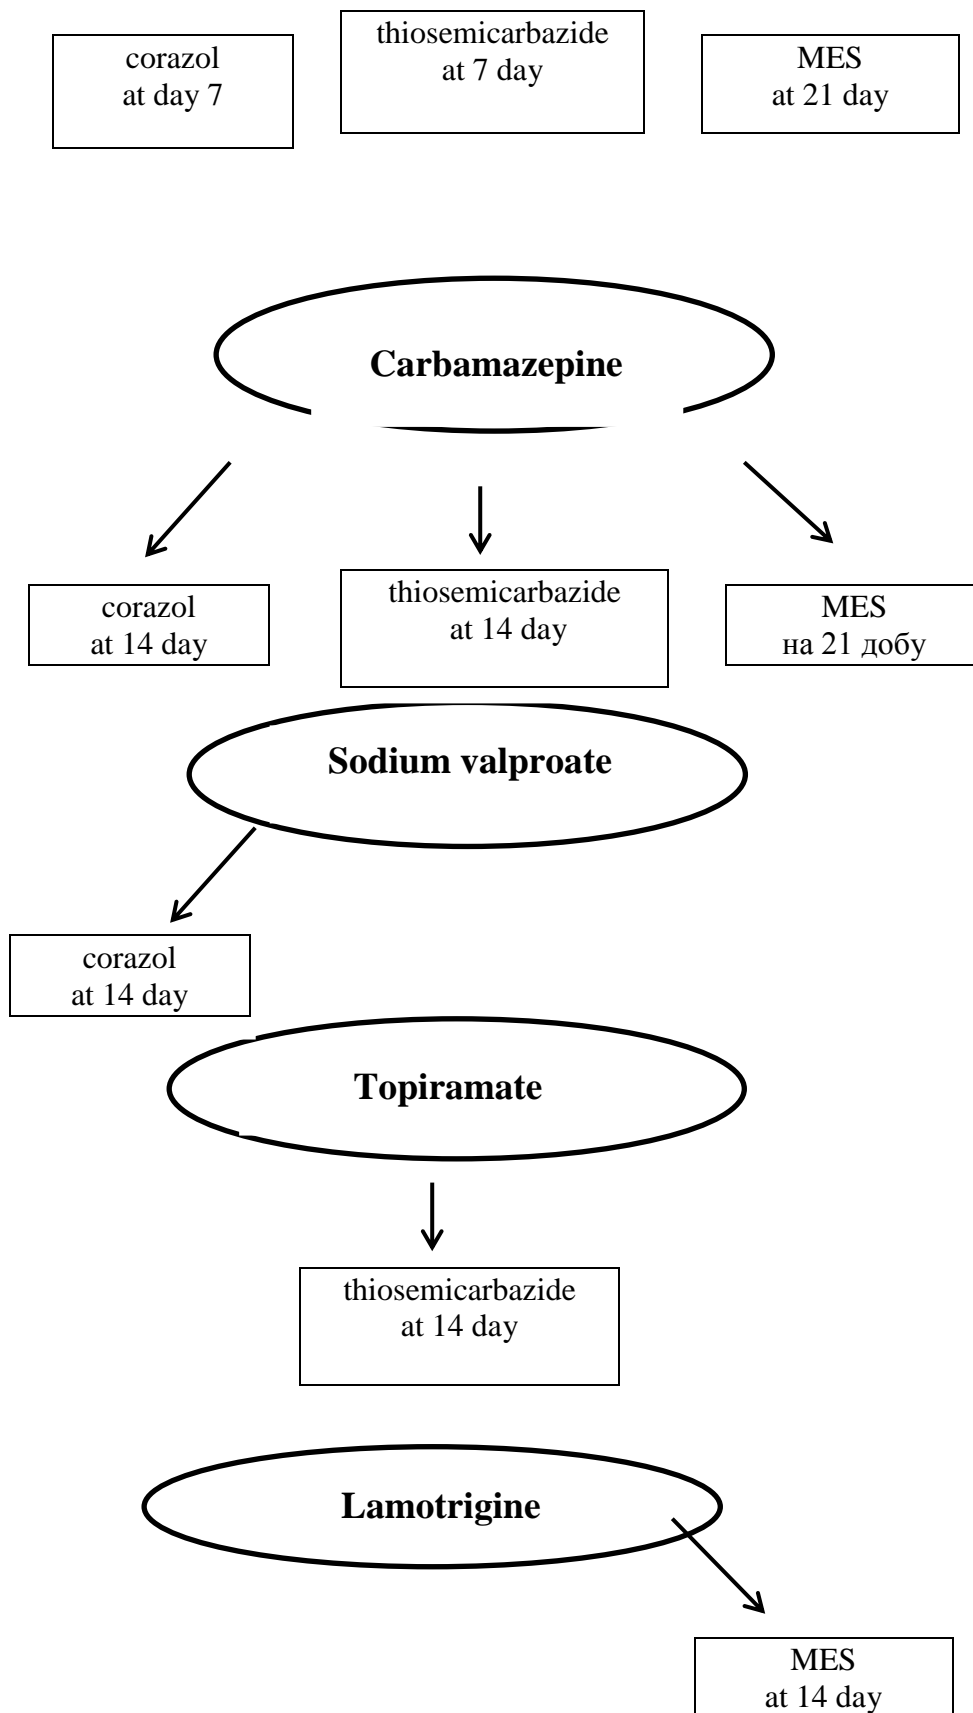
corazol
at day 7

thiosemicarbazide
at 7 day

MES
at 21 day

Carbamazepine

corazol
at 14 day

thiosemicarbazide
at 14 day

MES
на 21 добу

Sodium valproate

corazol
at 14 day

Topiramate

thiosemicarbazide
at 14 day

Lamotrigine

MES
at 14 day